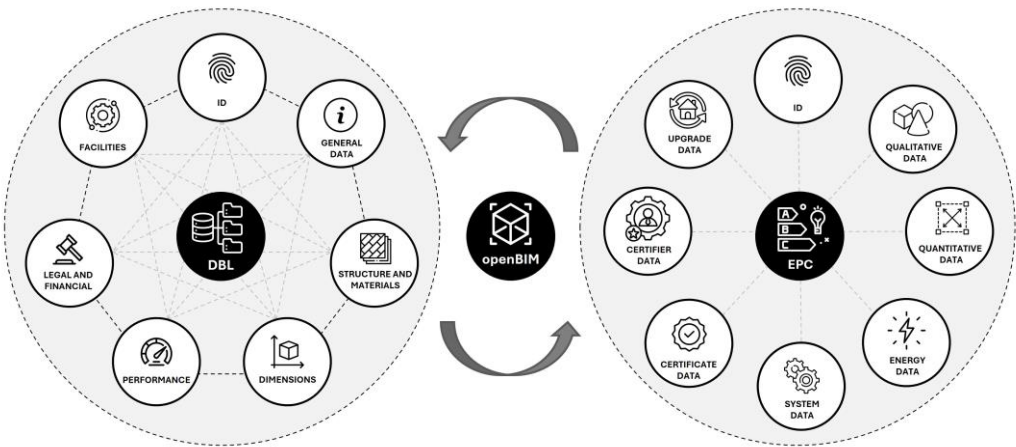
ID

FACILITIES

GENERAL DATA

DBL

LEGAL AND FINANCIAL

STRUCTURE AND MATERIALS

PERFORMANCE

DIMENSIONS

openBIM

ID

UPGRADE DATA

QUALITATIVE DATA

CERTIFIER DATA

A
B
C

EPC

QUANTITATIVE DATA

CERTIFICATE DATA

ENERGY DATA

SYSTEM DATA